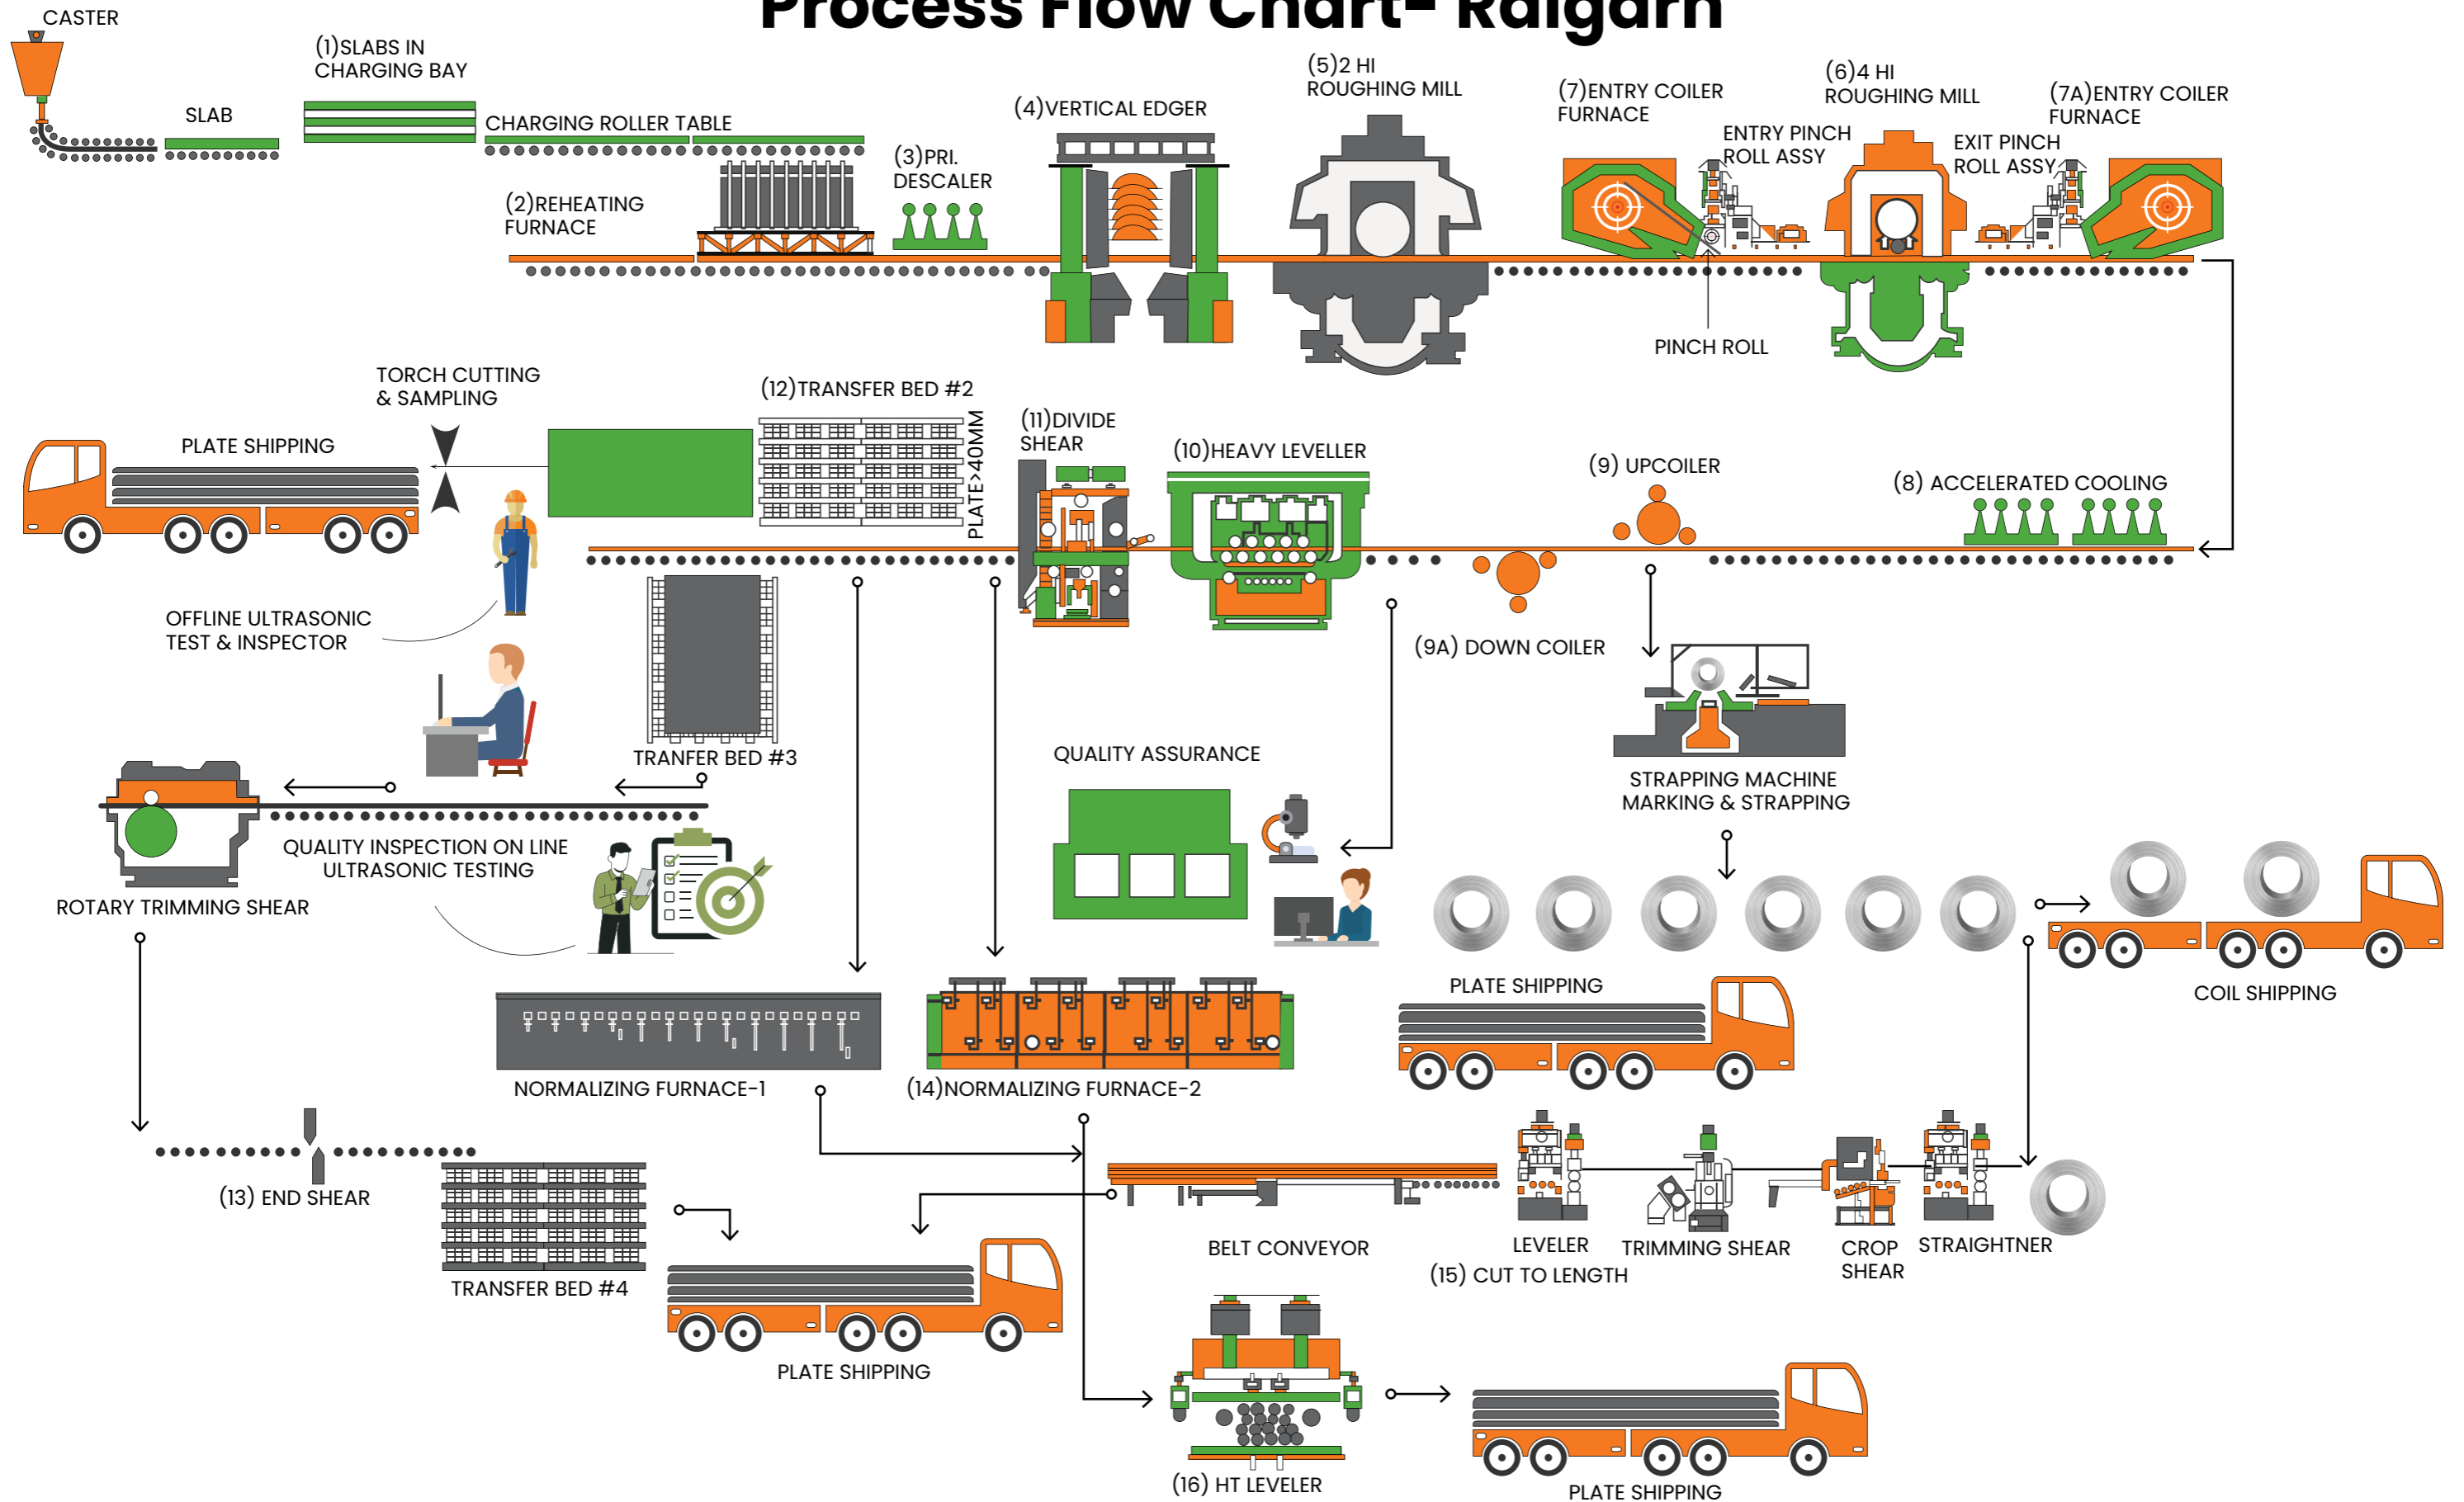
Process Flow Chart- Raigarh

CASTER

SLAB

(1)SLABS IN CHARGING BAY

CHARGING ROLLER TABLE

(2)REHEATING FURNACE

(3)PRI. DESCALER

(4)VERTICAL EDGER

(5)2 HI ROUGHING MILL

(7)ENTRY COILER FURNACE

ENTRY PINCH ROLL ASSY

(6)4 HI ROUGHING MILL

EXIT PINCH ROLL ASSY

(7A)ENTRY COILER FURNACE

PINCH ROLL

TORCH CUTTING & SAMPLING

PLATE SHIPPING

(12)TRANSFER BED #2

PLATE>40MM

(11)DIVIDE SHEAR

(10)HEAVY LEVELLER

(9) UPCOILER

(8) ACCELERATED COOLING

OFFLINE ULTRASONIC TEST & INSPECTOR

(9A) DOWN COILER

TRANFER BED #3

QUALITY ASSURANCE

STRAPPING MACHINE MARKING & STRAPPING

QUALITY INSPECTION ON LINE ULTRASONIC TESTING

ROTARY TRIMMING SHEAR

COIL SHIPPING

PLATE SHIPPING

NORMALIZING FURNACE-1

(14)NORMALIZING FURNACE-2

(13) END SHEAR

TRANSFER BED #4

BELT CONVEYOR

LEVELER

TRIMMING SHEAR

CROP SHEAR

STRAIGHTNER

(15) CUT TO LENGTH

PLATE SHIPPING

(16) HT LEVELER

PLATE SHIPPING